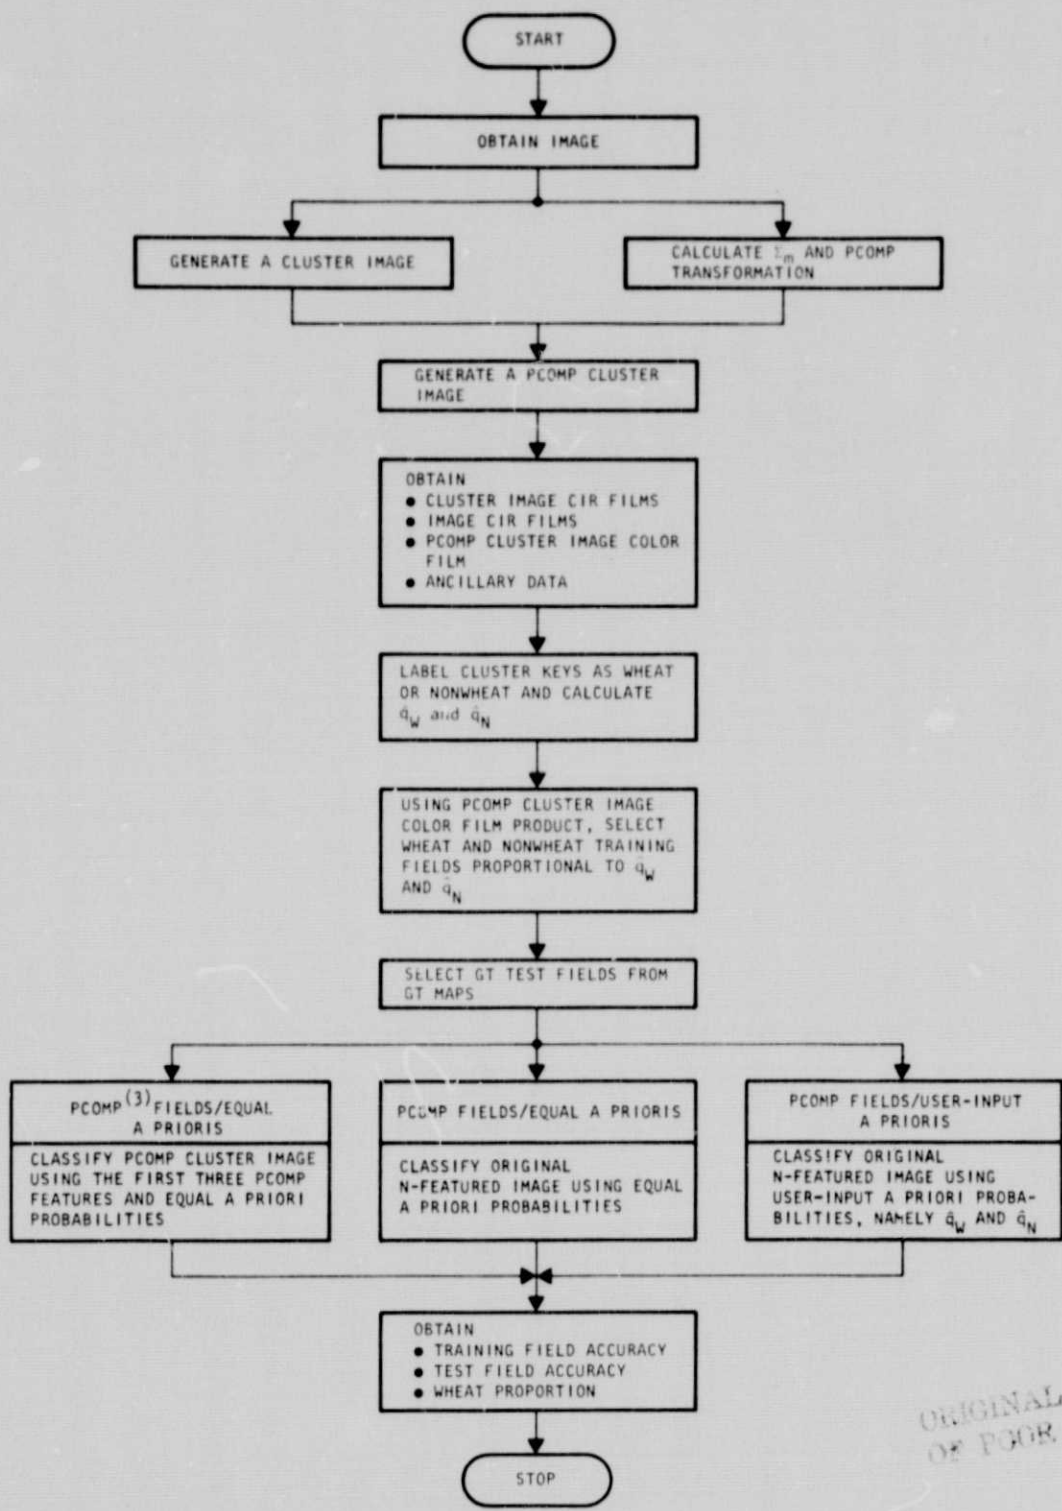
START

OBTAIN IMAGE

GENERATE A CLUSTER IMAGE

CALCULATE $\Sigma_m$ AND PCOMP TRANSFORMATION

GENERATE A PCOMP CLUSTER IMAGE

OBTAIN
• CLUSTER IMAGE CIR FILMS
• IMAGE CIR FILMS
• PCOMP CLUSTER IMAGE COLOR FILM
• ANCILLARY DATA

LABEL CLUSTER KEYS AS WHEAT OR NONWHEAT AND CALCULATE $\hat{q}_W$ and $\hat{q}_N$

USING PCOMP CLUSTER IMAGE COLOR FILM PRODUCT, SELECT WHEAT AND NONWHEAT TRAINING FIELDS PROPORTIONAL TO $\hat{q}_W$ AND $\hat{q}_N$

SELECT GT TEST FIELDS FROM GT MAPS

PCOMP$^{(3)}$ FIELDS/EQUAL A PRIORIS

CLASSIFY PCOMP CLUSTER IMAGE USING THE FIRST THREE PCOMP FEATURES AND EQUAL A PRIORI PROBABILITIES

PCOMP FIELDS/EQUAL A PRIORIS

CLASSIFY ORIGINAL N-FEATURED IMAGE USING EQUAL A PRIORI PROBABILITIES

PCOMP FIELDS/USER-INPUT A PRIORIS

CLASSIFY ORIGINAL N-FEATURED IMAGE USING USER-INPUT A PRIORI PROBABILITIES, NAMELY $\hat{q}_W$ AND $\hat{q}_N$

OBTAIN
• TRAINING FIELD ACCURACY
• TEST FIELD ACCURACY
• WHEAT PROPORTION

STOP

ORIGINAL OF POOR